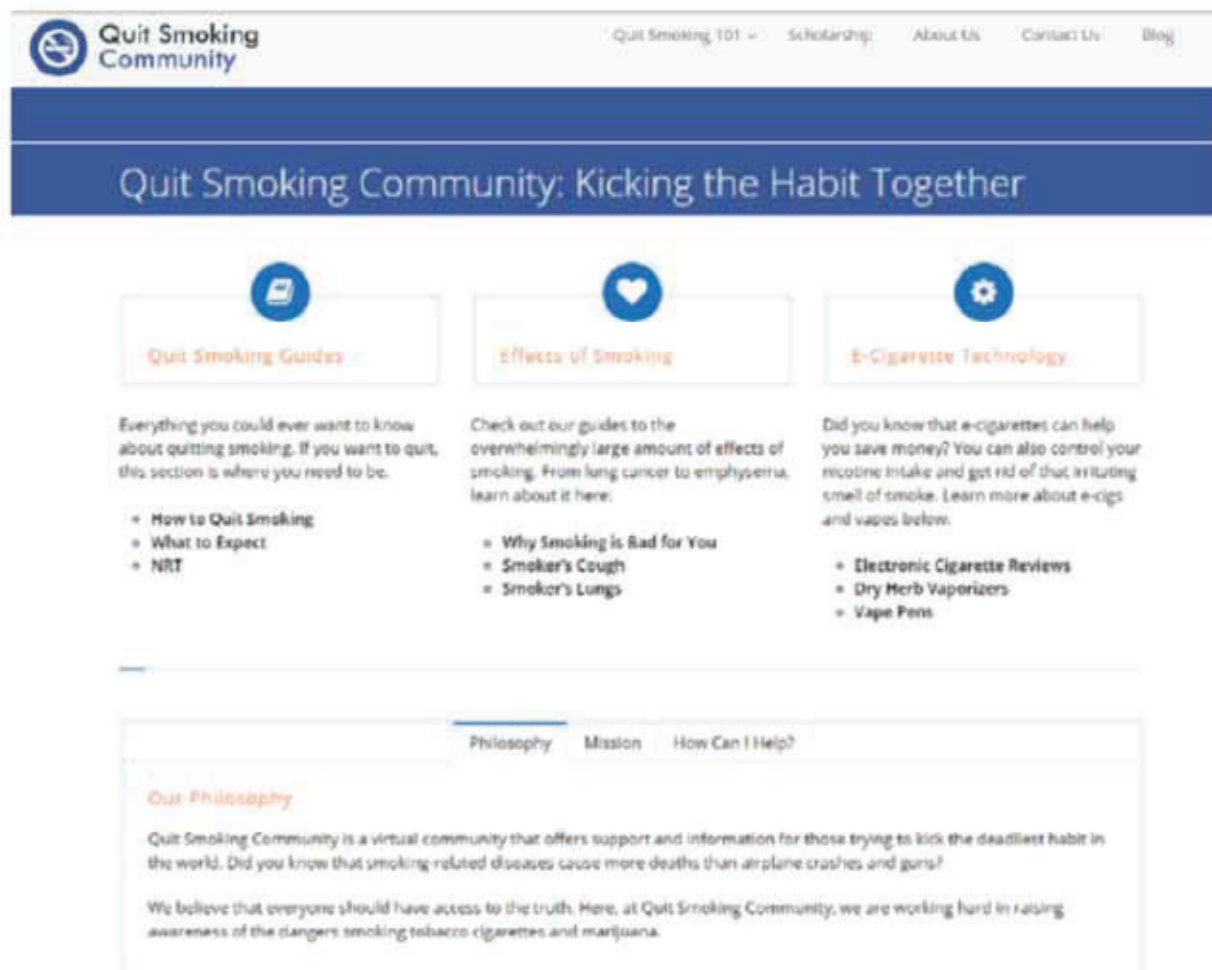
Quit Smoking Community

Quit Smoking 101 Scholarship About Us Contact Us Blog

Quit Smoking Community: Kicking the Habit Together

Quit Smoking Guides

Everything you could ever want to know about quitting smoking. If you want to quit, this section is where you need to be.

- How to Quit Smoking
- What to Expect
- NRT

Effects of Smoking

Check out our guides to the overwhelmingly large amount of effects of smoking. From lung cancer to emphysema, learn about it here.

- Why Smoking is Bad for You
- Smoker's Cough
- Smoker's Lungs

E-Cigarette Technology

Did you know that e-cigarettes can help you save money? You can also control your nicotine intake and get rid of that irritating smell of smoke. Learn more about e-cigs and vapes below.

- Electronic Cigarette Reviews
- Dry Herb Vaporizers
- Vape Pens

Philosophy Mission How Can I Help?

Our Philosophy

Quit Smoking Community is a virtual community that offers support and information for those trying to kick the deadliest habit in the world. Did you know that smoking-related diseases cause more deaths than airplane crashes and guns?

We believe that everyone should have access to the truth. Here, at Quit Smoking Community, we are working hard in raising awareness of the dangers smoking tobacco cigarettes and marijuana.